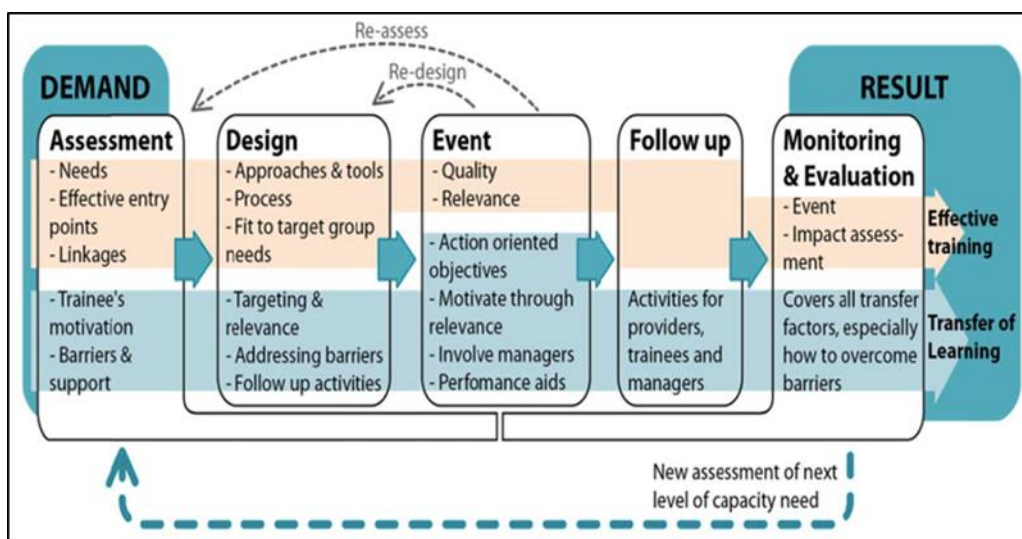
Re-assess

Re-design

DEMAND

RESULT

Assessment
- Needs
- Effective entry points
- Linkages

- Trainee's motivation
- Barriers & support

Design
- Approaches & tools
- Process
- Fit to target group needs

- Targeting & relevance
- Addressing barriers
- Follow up activities

Event
- Quality
- Relevance

- Action oriented objectives
- Motivate through relevance
- Involve managers
- Perfomance aids

Follow up

Activities for providers, trainees and managers

Monitoring & Evaluation
- Event
- Impact assessment

Covers all transfer factors, especially how to overcome barriers

Effective training

Transfer of Learning

New assessment of next level of capacity need